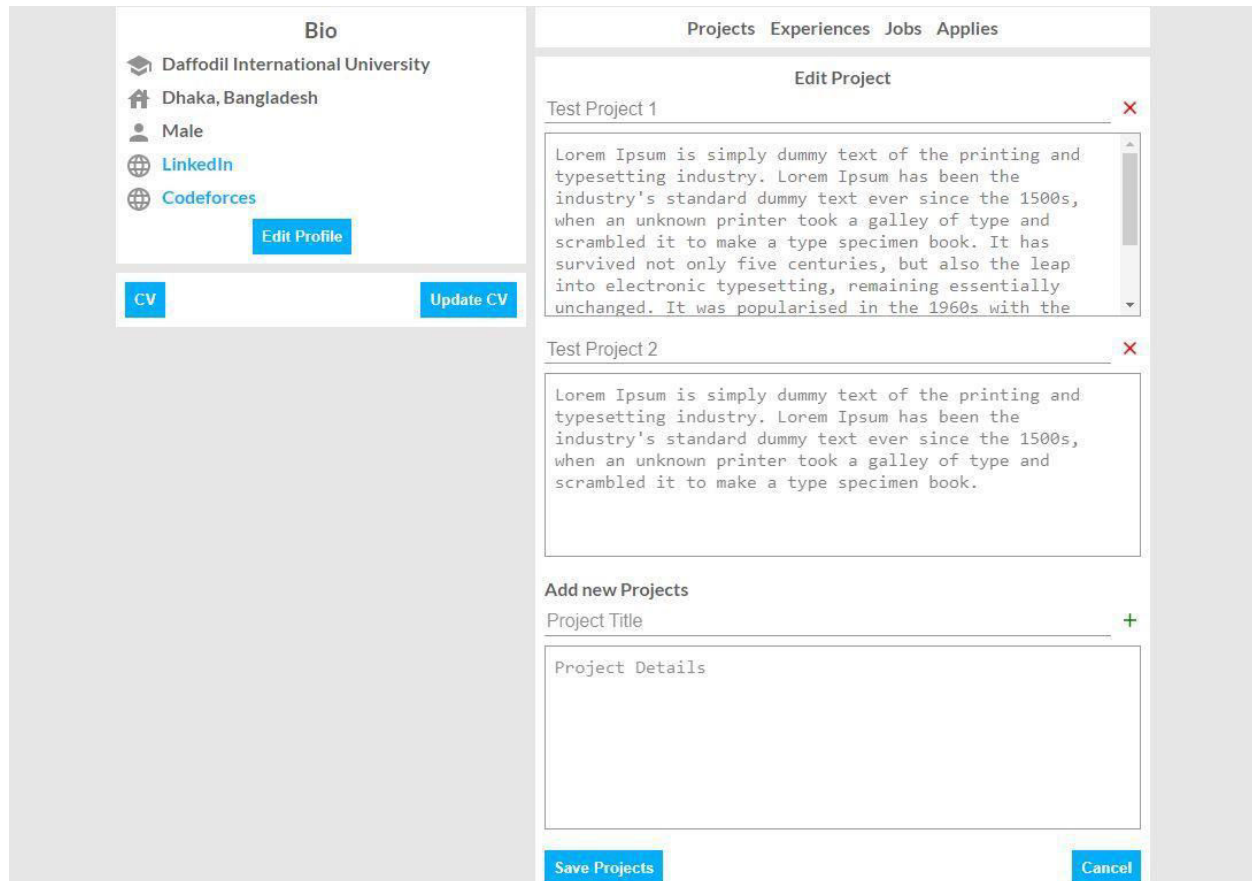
Bio

Daffodil International University

Dhaka, Bangladesh

Male

LinkedIn

Codeforces

Edit Profile

CV

Update CV

Projects Experiences Jobs Applies

Edit Project

Test Project 1 ×

Lorem Ipsum is simply dummy text of the printing and typesetting industry. Lorem Ipsum has been the industry's standard dummy text ever since the 1500s, when an unknown printer took a galley of type and scrambled it to make a type specimen book. It has survived not only five centuries, but also the leap into electronic typesetting, remaining essentially unchanged. It was popularised in the 1960s with the

Test Project 2 ×

Lorem Ipsum is simply dummy text of the printing and typesetting industry. Lorem Ipsum has been the industry's standard dummy text ever since the 1500s, when an unknown printer took a galley of type and scrambled it to make a type specimen book.

Add new Projects

Project Title +

Project Details

Save Projects

Cancel